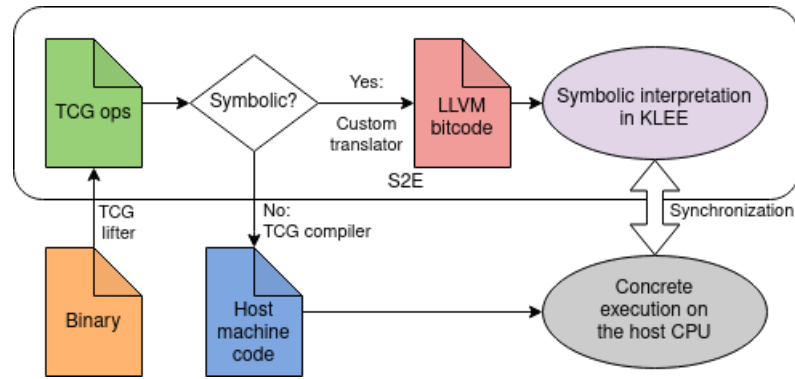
TCG ops

Symbolic?

Yes:

Custom translator

LLVM bitcode

Symbolic interpretation in KLEE

S2E

TCG lifter

No: TCG compiler

Synchronization

Binary

Host machine code

Concrete execution on the host CPU